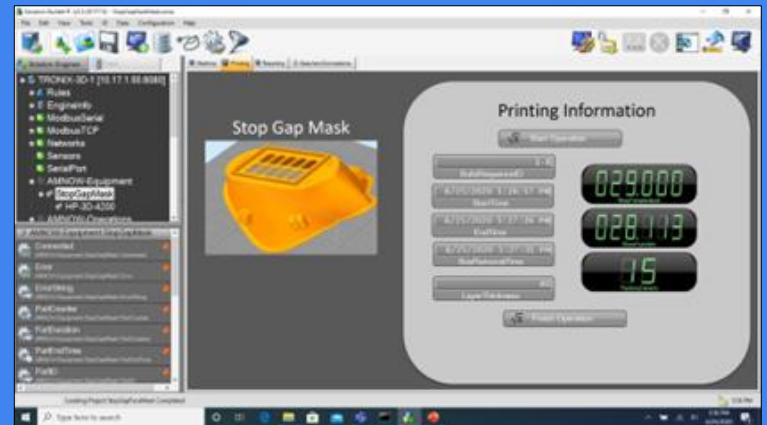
Stop Gap Mask

Printing Information

Start Operation

StartTime

EndTime

029.000

028.113

15

Finish Operation

TRONIX-3D-1 [10.17.1.55:8080]
Rules
EngineInfo
ModbusSerial
ModbusTCP
Networks
Sensors
SerialPort
AMNOW-Equipment
StopGapMask
HP-3D-4200
AMNOW-Operations

Connected
Error
ErrorString
PartCounter
PartDuration
PartEndTime
PartID

Type here to search